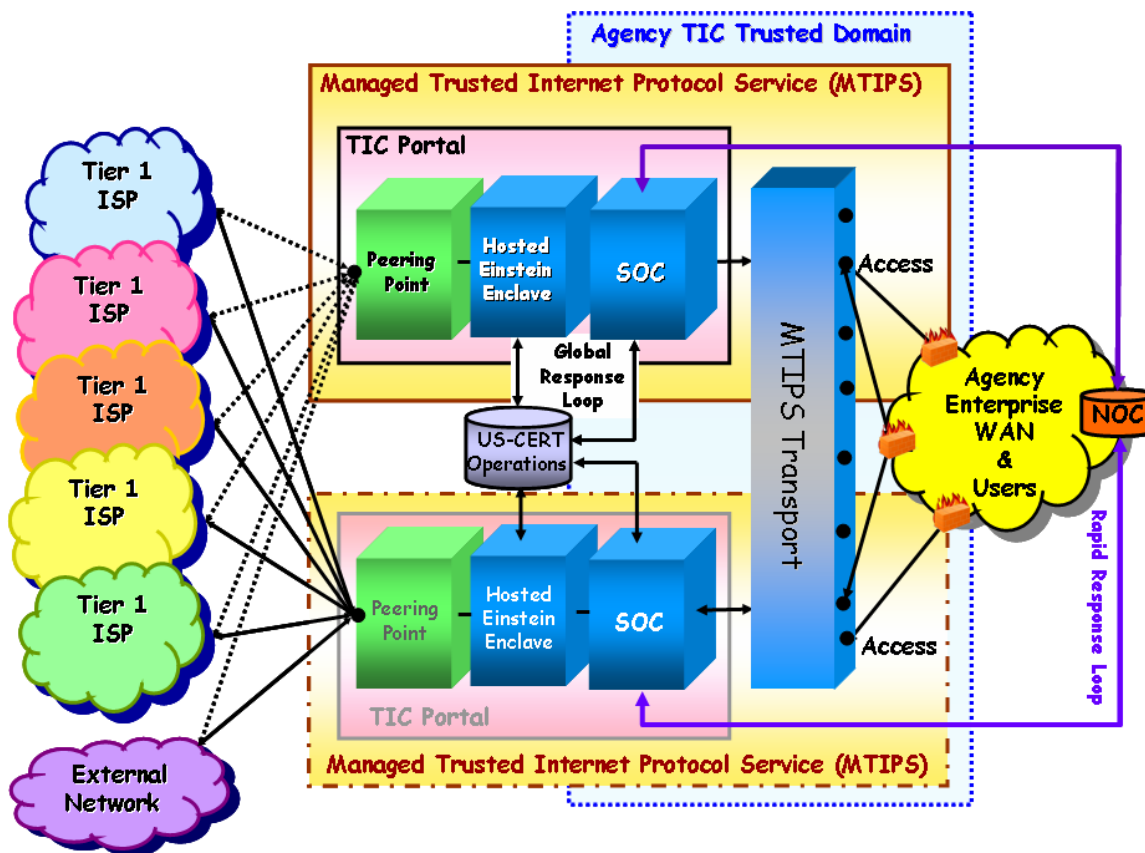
Agency TIC Trusted Domain

Managed Trusted Internet Protocol Service (MTIPS)

TIC Portal

Tier 1 ISP

Tier 1 ISP

Tier 1 ISP

Tier 1 ISP

Tier 1 ISP

External Network

Peering Point

Hosted Einstein Enclave

SOC

Global Response Loop

US-CERT Operations

MTIPS Transport

Access

Agency Enterprise WAN & Users

NOC

Rapid Response Loop

Peering Point

Hosted Einstein Enclave

SOC

Access

TIC Portal

Managed Trusted Internet Protocol Service (MTIPS)